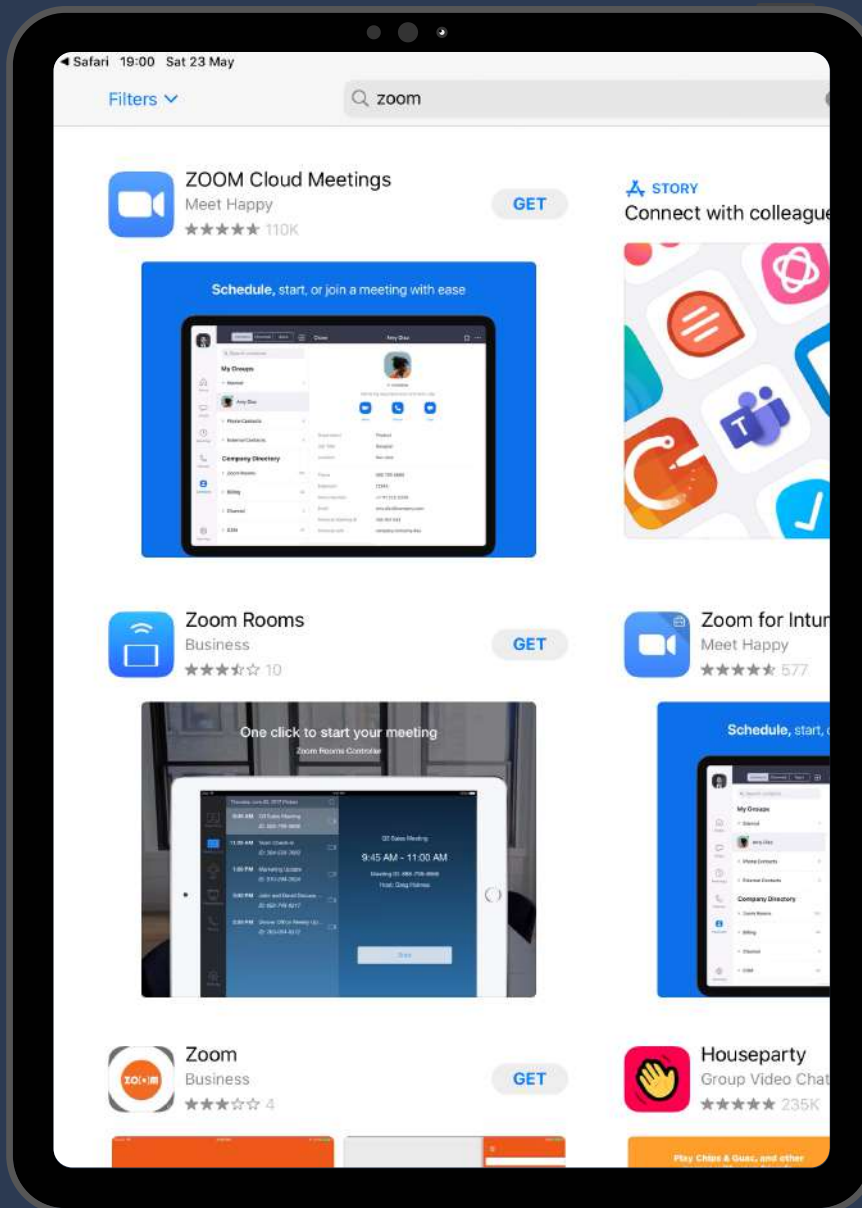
◀ Safari 19:00 Sat 23 May

Filters

zoom

ZOOM Cloud Meetings
Meet Happy
★★★★★ 110K
GET

Schedule, start, or join a meeting with ease

My Groups

Company Directory

STORY
Connect with colleague

Zoom Rooms
Business
★★★☆☆ 10
GET

One click to start your meeting
Zoom Rooms Controller

9:45 AM - 11:00 AM

Zoom for Intun
Meet Happy
★★★★★ 577

Schedule, start,

My Groups

Company Directory

Zoom
Business
★★★☆☆ 4
GET

Houseparty
Group Video Chat
★★★★★ 235K

Play Chips & Guac, and other